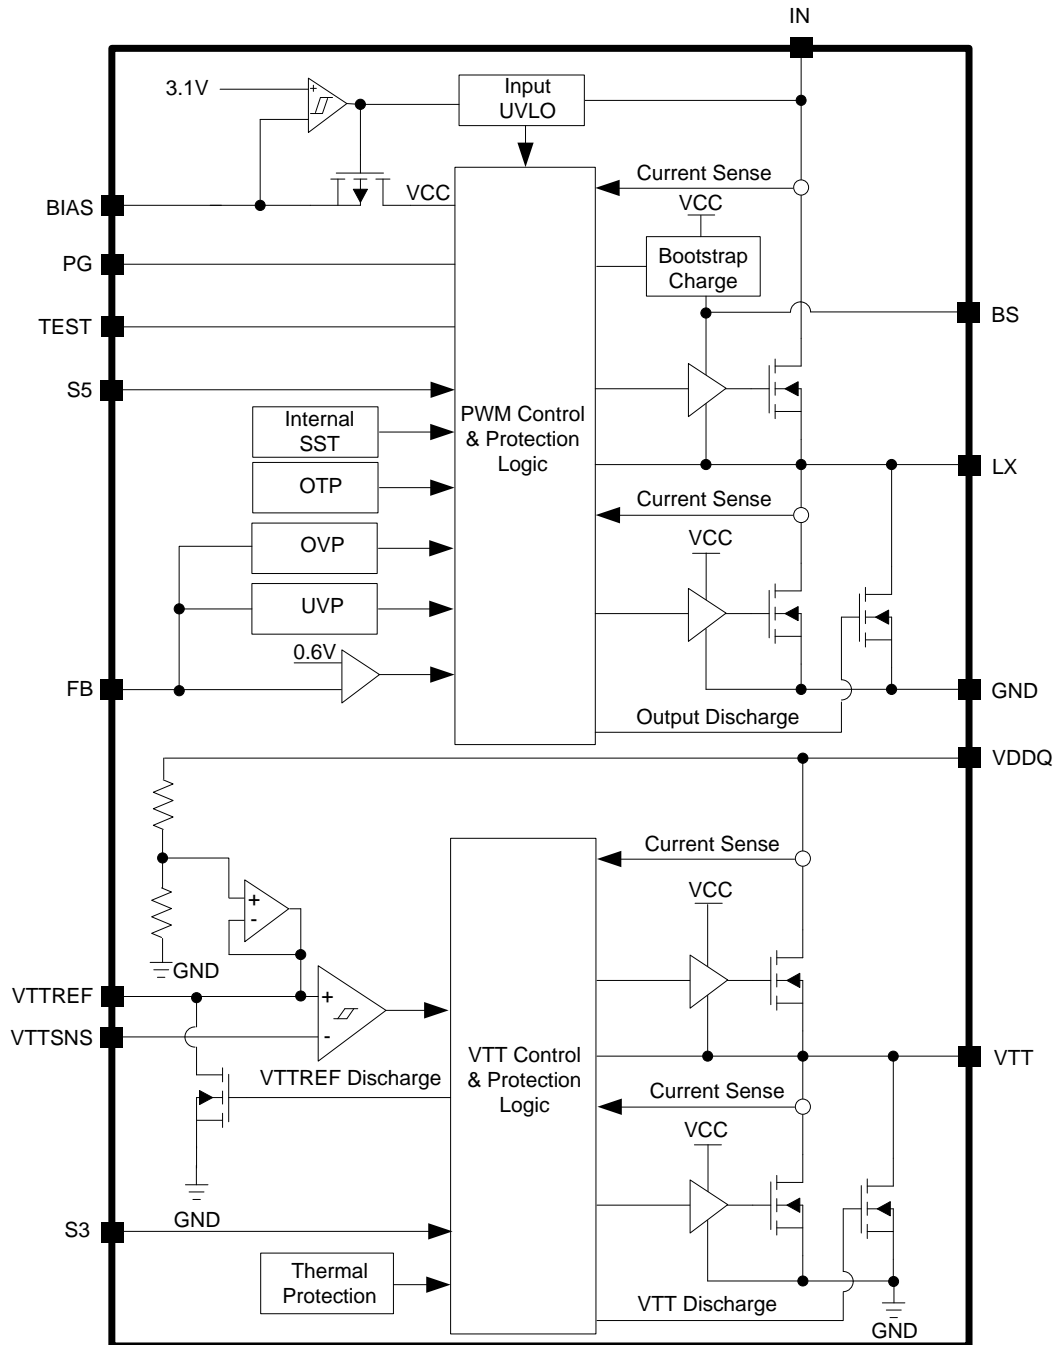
IN
3.1V
+
-
Input UVLO
BIAS
VCC
Current Sense
VCC
PG
Bootstrap Charge
TEST
BS
S5
PWM Control & Protection Logic
Internal SST
LX
OTP
Current Sense
OVP
VCC
UVP
0.6V
FB
GND
Output Discharge
VDDQ
Current Sense
+
-
VCC
GND
VTTREF
+
VTTSNS
-
VTT
VTT Control & Protection Logic
VTTREF Discharge
Current Sense
VCC
GND
S3
Thermal Protection
VTT Discharge
GND